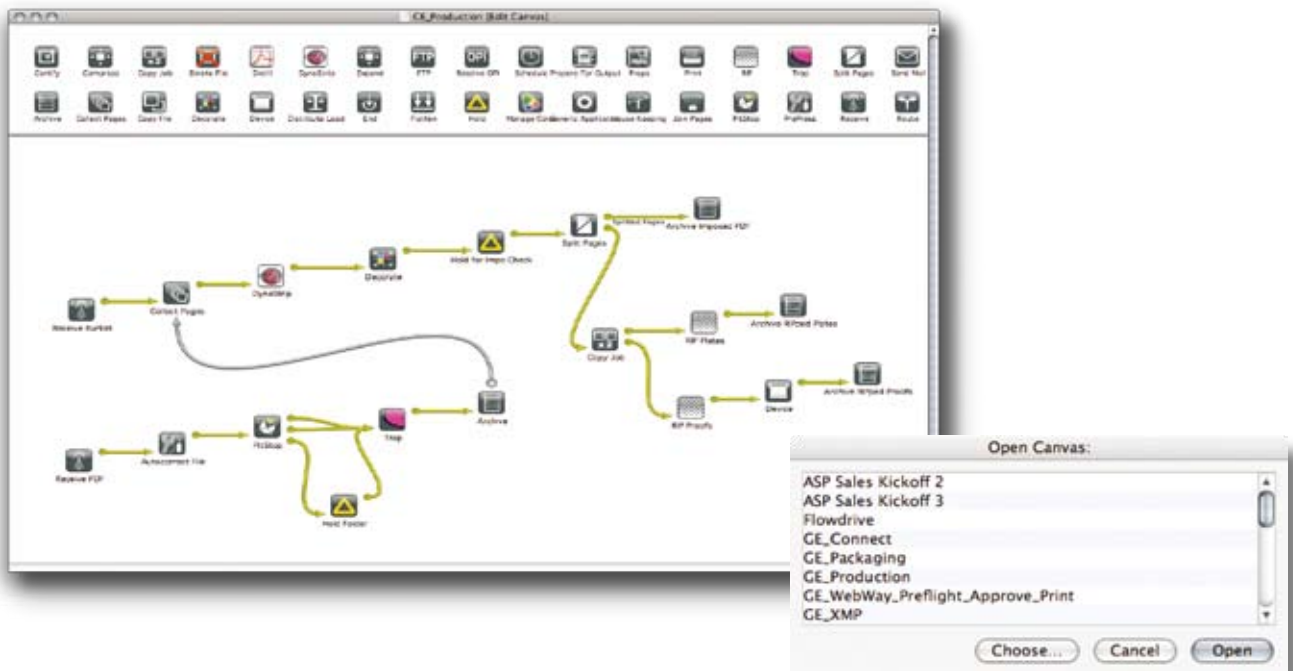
GE_Production [Edit Canvas]

Certify Compress Copy Job Delete File Distill SyncSmile Expand FTP Resolve OPI Schedule Projects For Output Preps Print RIP Trap Split Pages Send Mail

Archive Collect Pages Copy File Decorate Device Distribute Load End Flatten Hold Manage Color Generic Application House Keeping Join Pages PitStop PreFlight Receive Route

Receive Kurbat
Collect Pages
SyncSmile
Decorate
Hold for Impo Check
Split Pages
Splitted Pages
Archive Imposed PDF
Copy Job
RIP Plates
Archive Ripped Plates
RIP Proofs
Device
Archive Ripped Proofs
Receive PDF
Autocorrect file
PitStop
Trap
Archive
Hold Folder

Open Canvas:
ASP Sales Kickoff 2
ASP Sales Kickoff 3
Flowdrive
GE_Connect
GE_Packaging
GE_Production
GE_WebWay_Preflight_Approve_Print
GE_XMP
Choose...
Cancel
Open